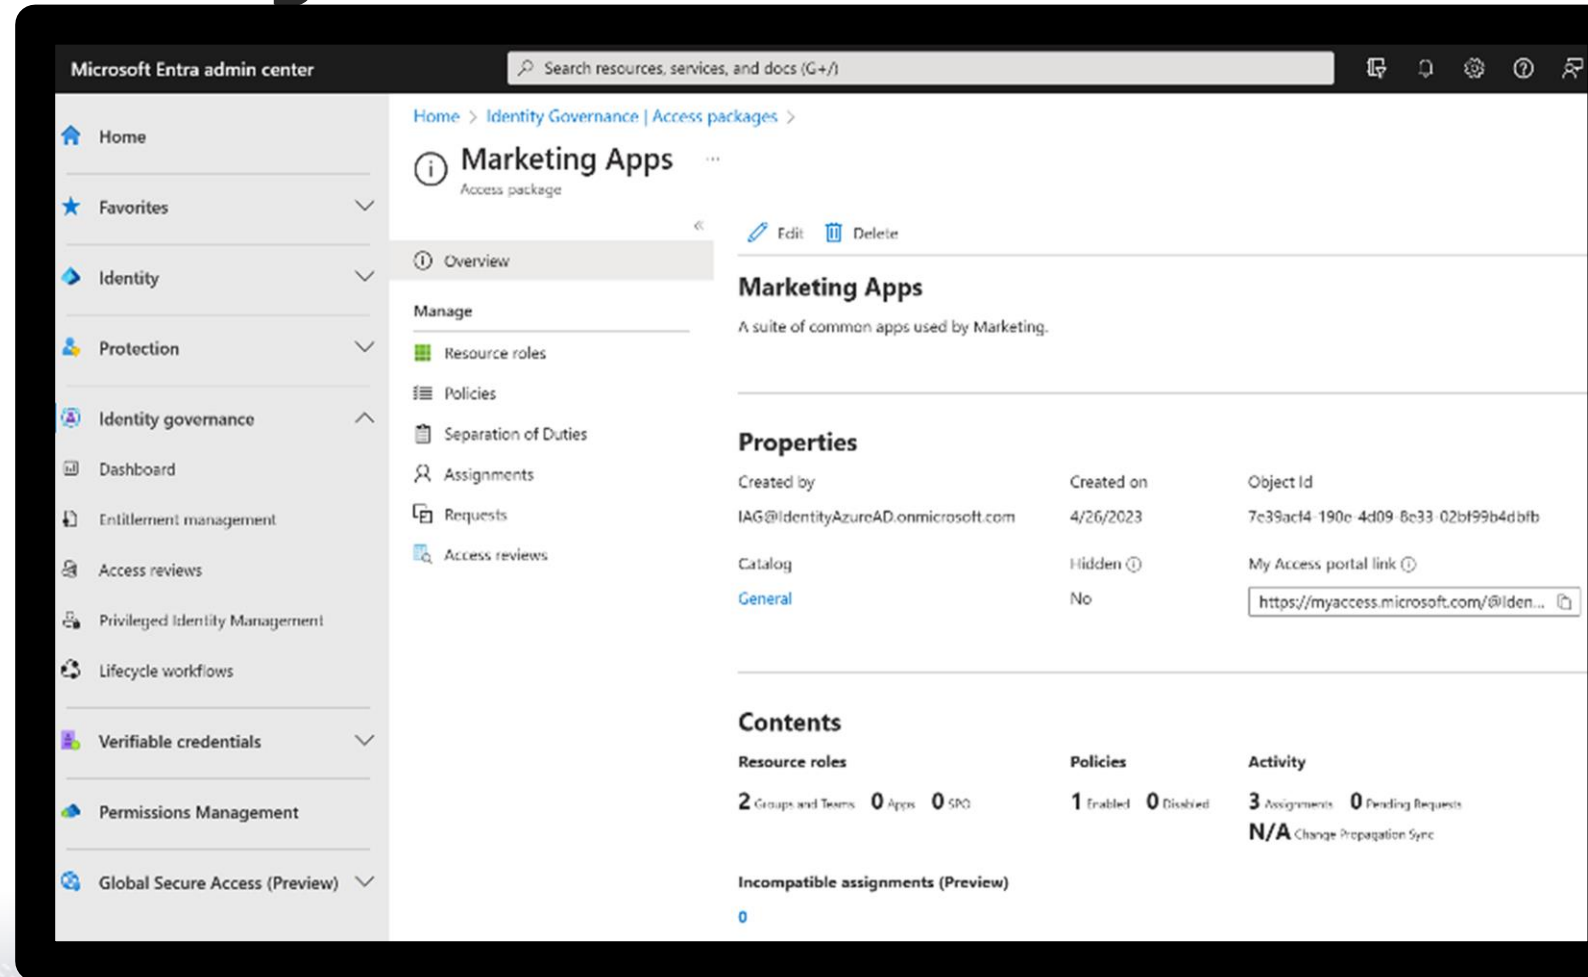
Microsoft Entra admin center

Search resources, services, and docs (G+/)

Home

Favorites

Identity

Protection

Identity governance

Dashboard

Entitlement management

Access reviews

Privileged Identity Management

Lifecycle workflows

Verifiable credentials

Permissions Management

Global Secure Access (Preview)

Home > Identity Governance | Access packages >

Marketing Apps ...
Access package

Overview

Manage

Resource roles

Policies

Separation of Duties

Assignments

Requests

Access reviews

Edit Delete

Marketing Apps

A suite of common apps used by Marketing.

Properties

| Created by | Created on | Object Id |
|---|---|---|
| IAG@IdentityAzureAD.onmicrosoft.com | 4/26/2023 | 7c39ac14-190e-4d09-8e33-02bf99b4dbfb |
| Catalog | Hidden | My Access portal link |
| General | No | https://myaccess.microsoft.com/@Iden... |

Contents

Resource roles
2 Groups and Teams 0 Apps 0 SPO

Policies
1 Enabled 0 Disabled

Activity
3 Assignments 0 Pending Requests
N/A Change Propagation Sync

Incompatible assignments (Preview)
0